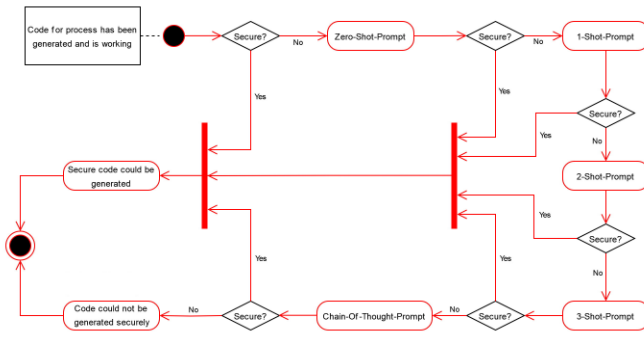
Code for process has been generated and is working

Secure?

No

Zero-Shot-Prompt

Secure?

No

1-Shot-Prompt

Yes

Yes

Secure?

Yes

No

Secure code could be generated

2-Shot-Prompt

Yes

Secure?

Yes

Yes

No

Code could not be generated securely

No

Secure?

Chain-Of-Thought-Prompt

No

Secure?

3-Shot-Prompt